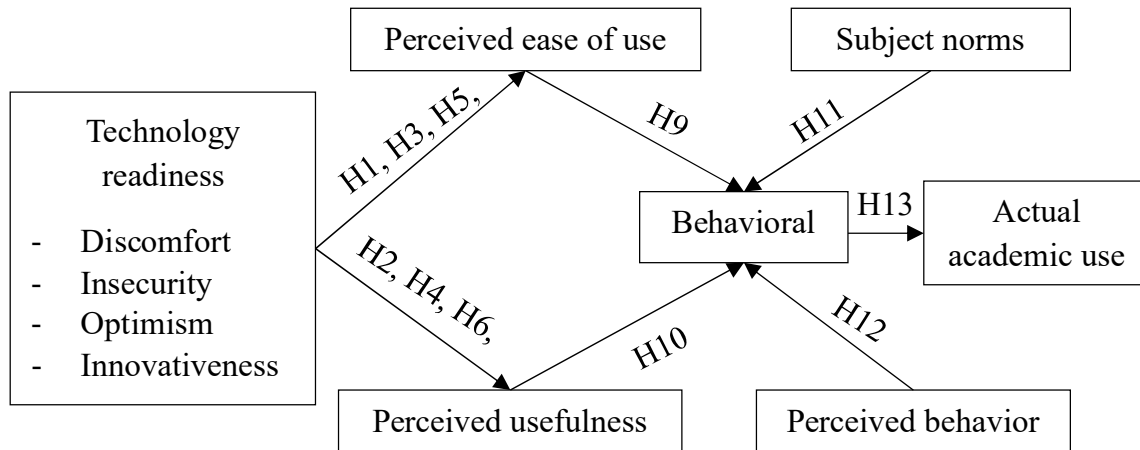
Perceived ease of use

Subject norms

Technology readiness

- Discomfort
- Insecurity
- Optimism
- Innovativeness

H1, H3, H5,

H9

H11

Behavioral

H13

Actual academic use

H2, H4, H6,

H10

H12

Perceived usefulness

Perceived behavior